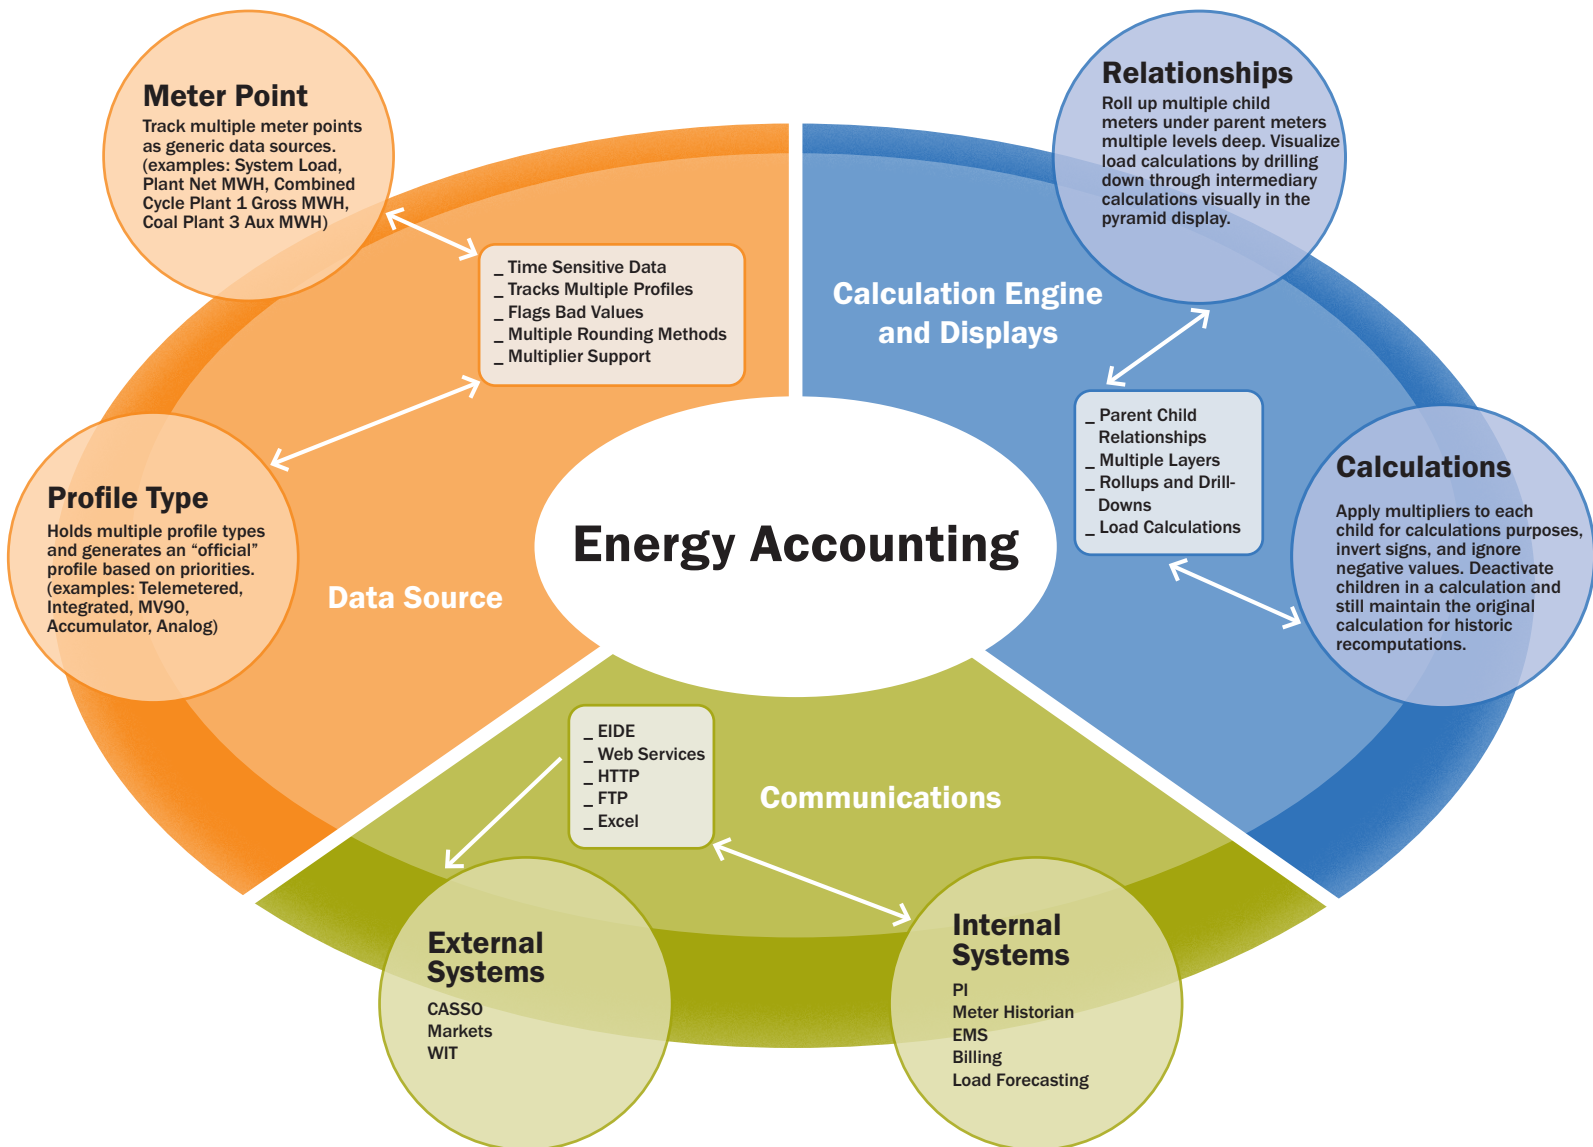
Meter Point
Track multiple meter points as generic data sources. (examples: System Load, Plant Net MWH, Combined Cycle Plant 1 Gross MWH, Coal Plant 3 Aux MWH)

_ Time Sensitive Data
_ Tracks Multiple Profiles
_ Flags Bad Values
_ Multiple Rounding Methods
_ Multiplier Support

Profile Type
Holds multiple profile types and generates an “official” profile based on priorities. (examples: Telemetered, Integrated, MV90, Accumulator, Analog)

Data Source

Relationships
Roll up multiple child meters under parent meters multiple levels deep. Visualize load calculations by drilling down through intermediary calculations visually in the pyramid display.

Calculation Engine and Displays

_ Parent Child Relationships
_ Multiple Layers
_ Rollups and Drill-Downs
_ Load Calculations

Calculations
Apply multipliers to each child for calculations purposes, invert signs, and ignore negative values. Deactivate children in a calculation and still maintain the original calculation for historic recomputations.

Energy Accounting

_ EIDE
_ Web Services
_ HTTP
_ FTP
_ Excel

Communications

External Systems
CASSO
Markets
WIT

Internal Systems
PI
Meter Historian
EMS
Billing
Load Forecasting